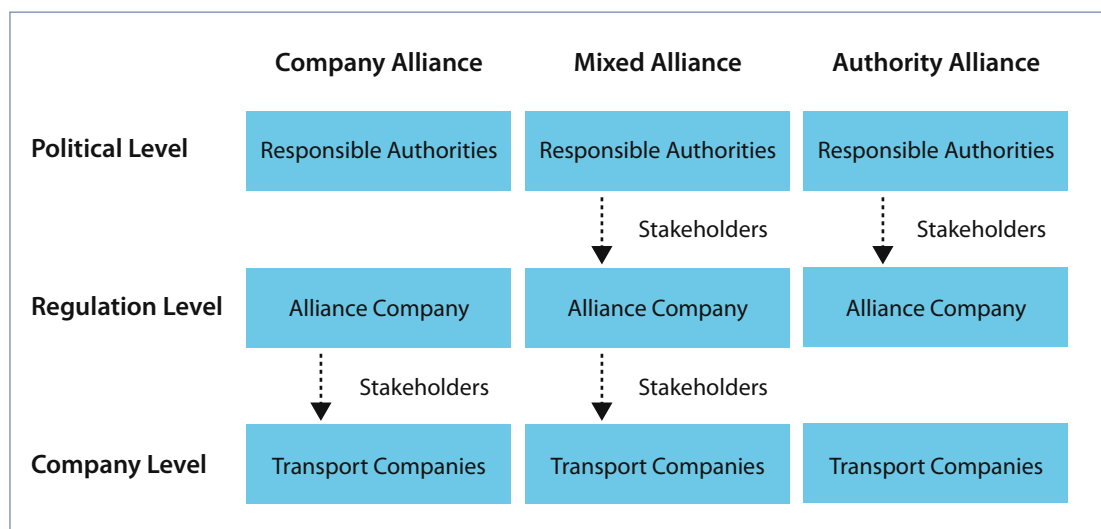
| | Company Alliance | Mixed Alliance | Authority Alliance |
|---|---|---|---|
| Political Level | Responsible Authorities | Responsible Authorities | Responsible Authorities |
| | | Stakeholders | Stakeholders |
| Regulation Level | Alliance Company | Alliance Company | Alliance Company |
| | Stakeholders | Stakeholders | |
| Company Level | Transport Companies | Transport Companies | Transport Companies |